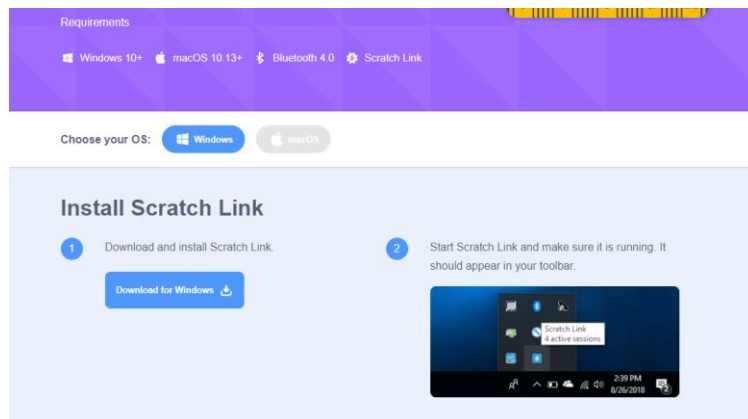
Requirements

Windows 10+ macOS 10.13+ Bluetooth 4.0 Scratch Link

Choose your OS: Windows macOS

Install Scratch Link

1 Download and install Scratch Link.

Download for Windows

2 Start Scratch Link and make sure it is running. It should appear in your toolbar.

Scratch Link
4 active sessions

2:39 PM
8/26/2018